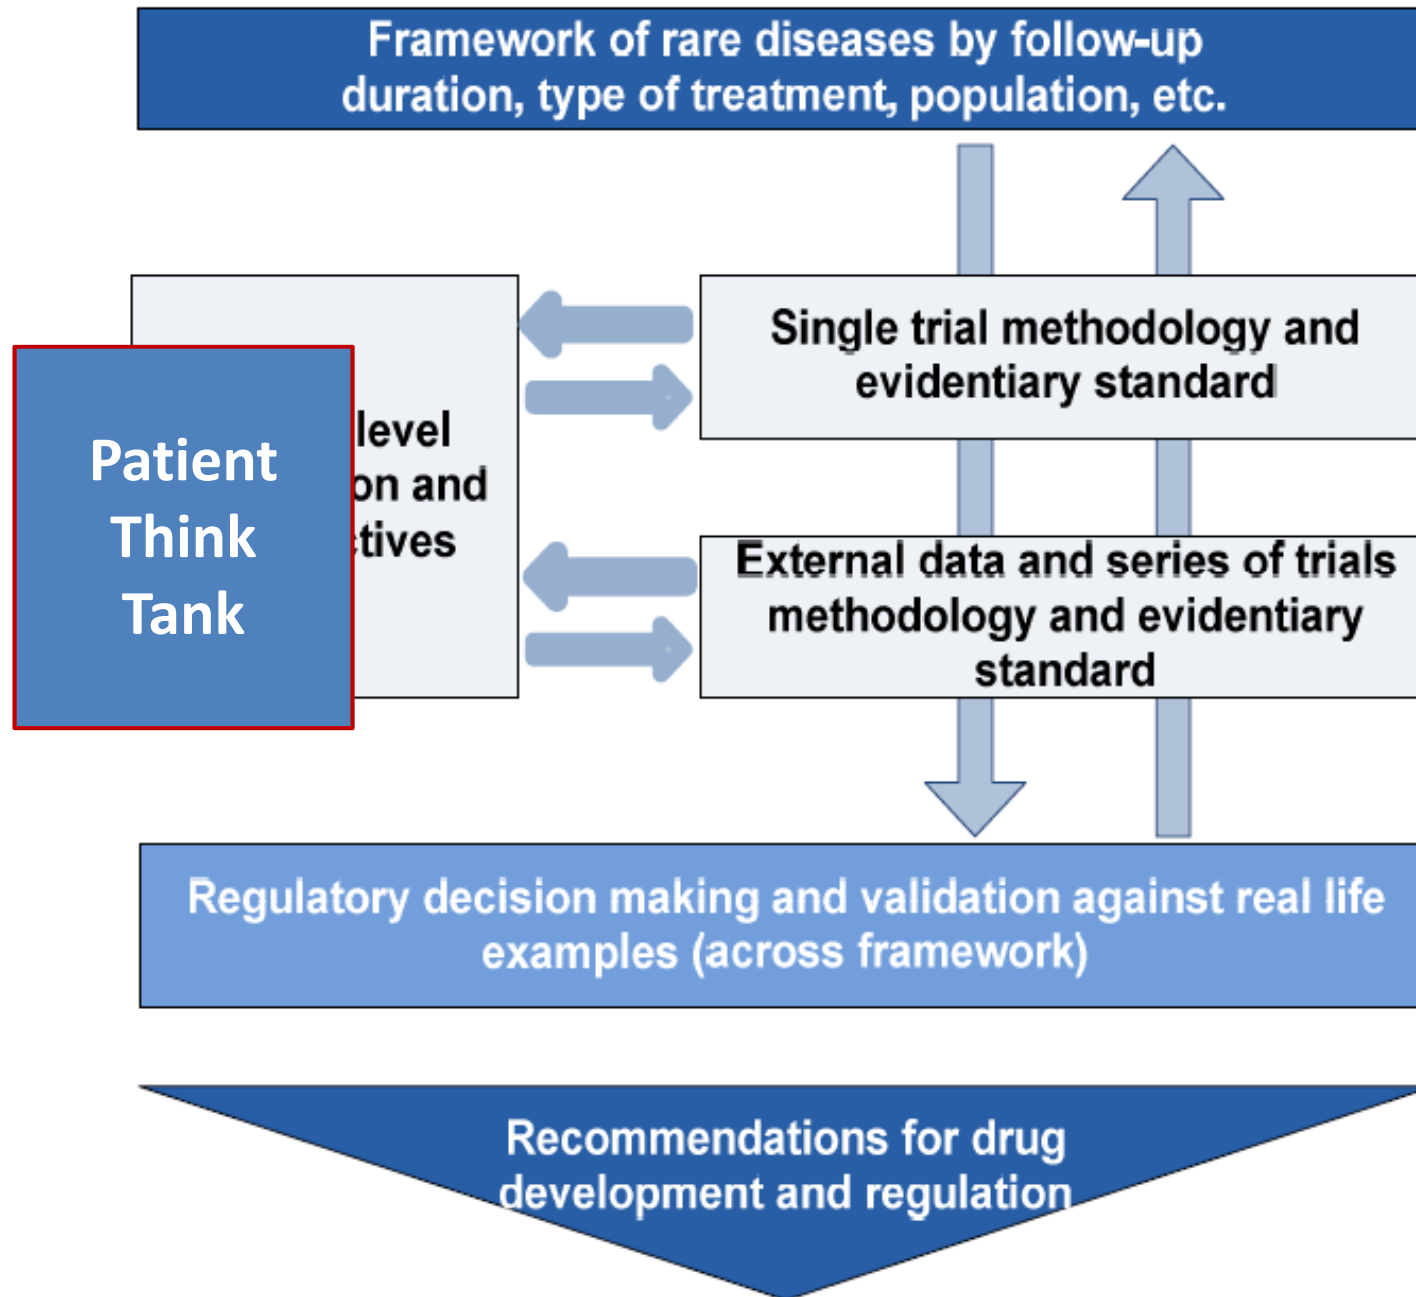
Framework of rare diseases by follow-up duration, type of treatment, population, etc.

Patient Think Tank

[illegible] level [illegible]on and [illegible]tives

Single trial methodology and evidentiary standard

External data and series of trials methodology and evidentiary standard

Regulatory decision making and validation against real life examples (across framework)

Recommendations for drug development and regulation